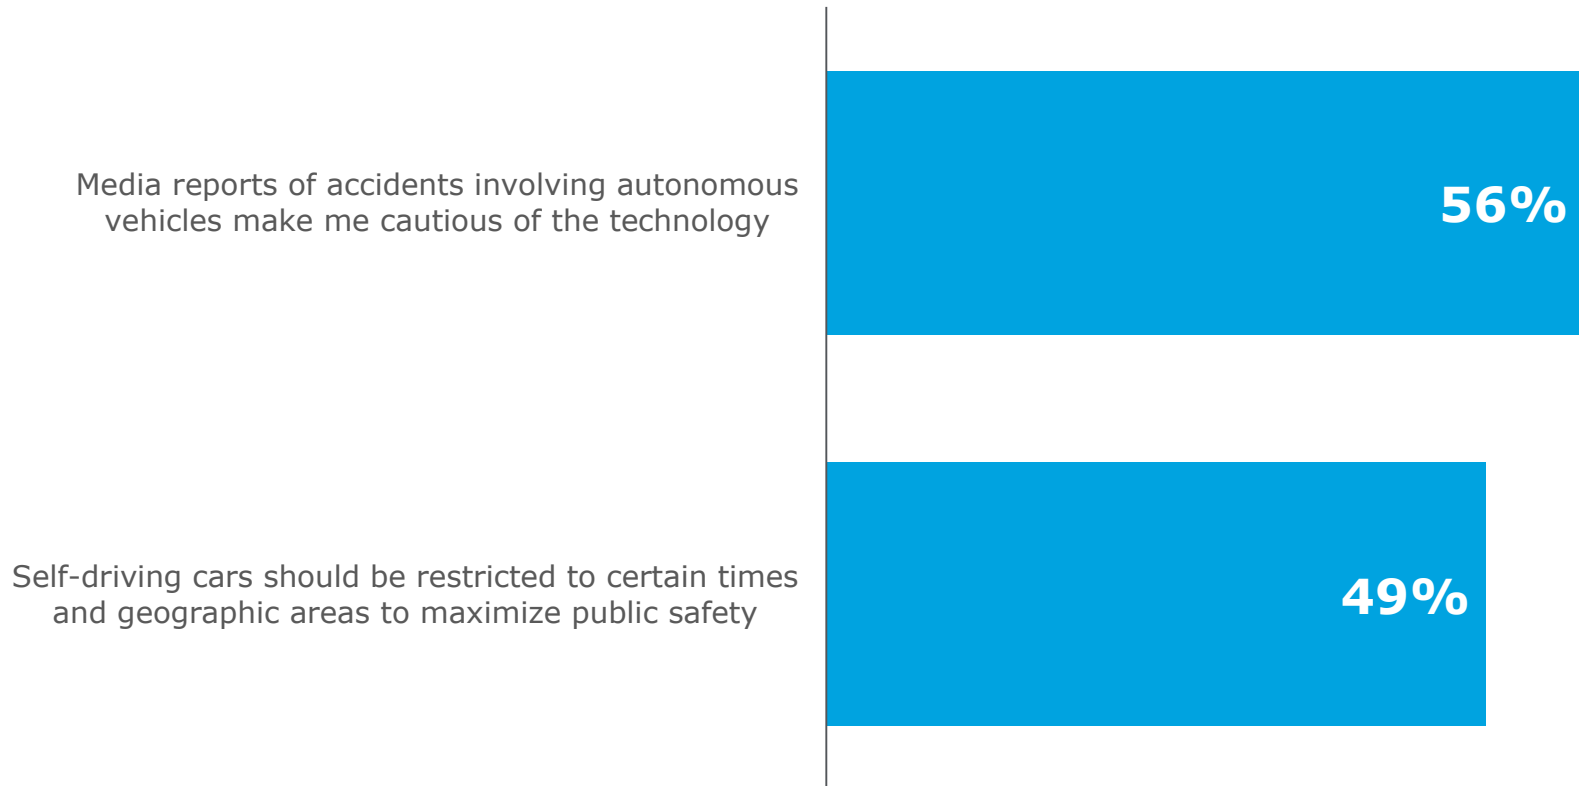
Media reports of accidents involving autonomous vehicles make me cautious of the technology

56%

Self-driving cars should be restricted to certain times and geographic areas to maximize public safety

49%